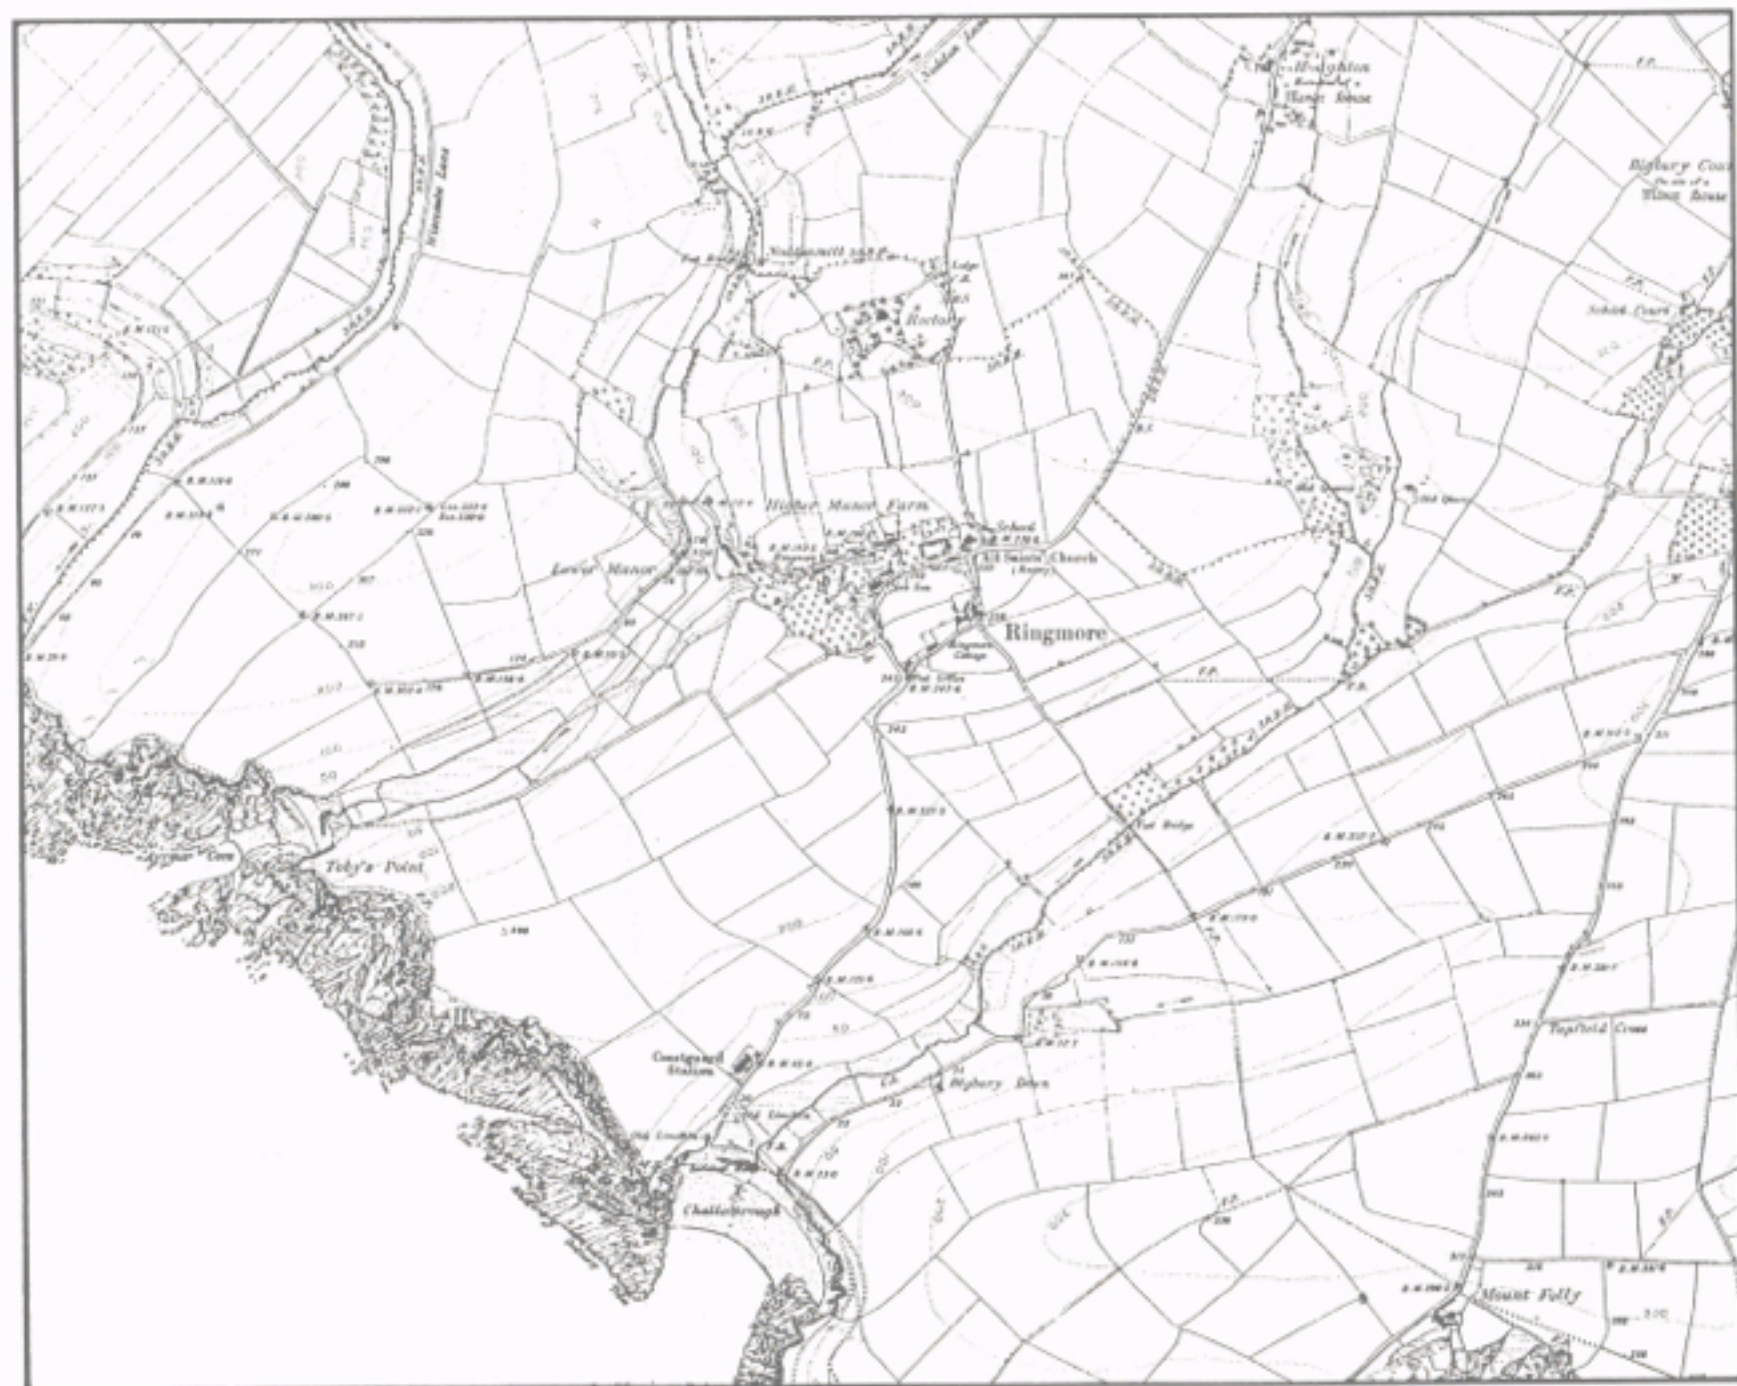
Houghton
Manor House

Bigbury Cou
Manor House

Noddsmill
Rectory
Lodge

Higher Manor Farm
School
All Saints Church
Lower Manor Farm

Ringmore
Post Office

F.P.
F.P.
F.P.
F.P.

Toby's Point
Ayrmer Cove

Foot Bridge

Coastguard Station
Challaborough
Bigbury Down
Old Limekiln

Popfield Cross
Mount Folly
Scobell Court
Old Quarry

200
300
100
50